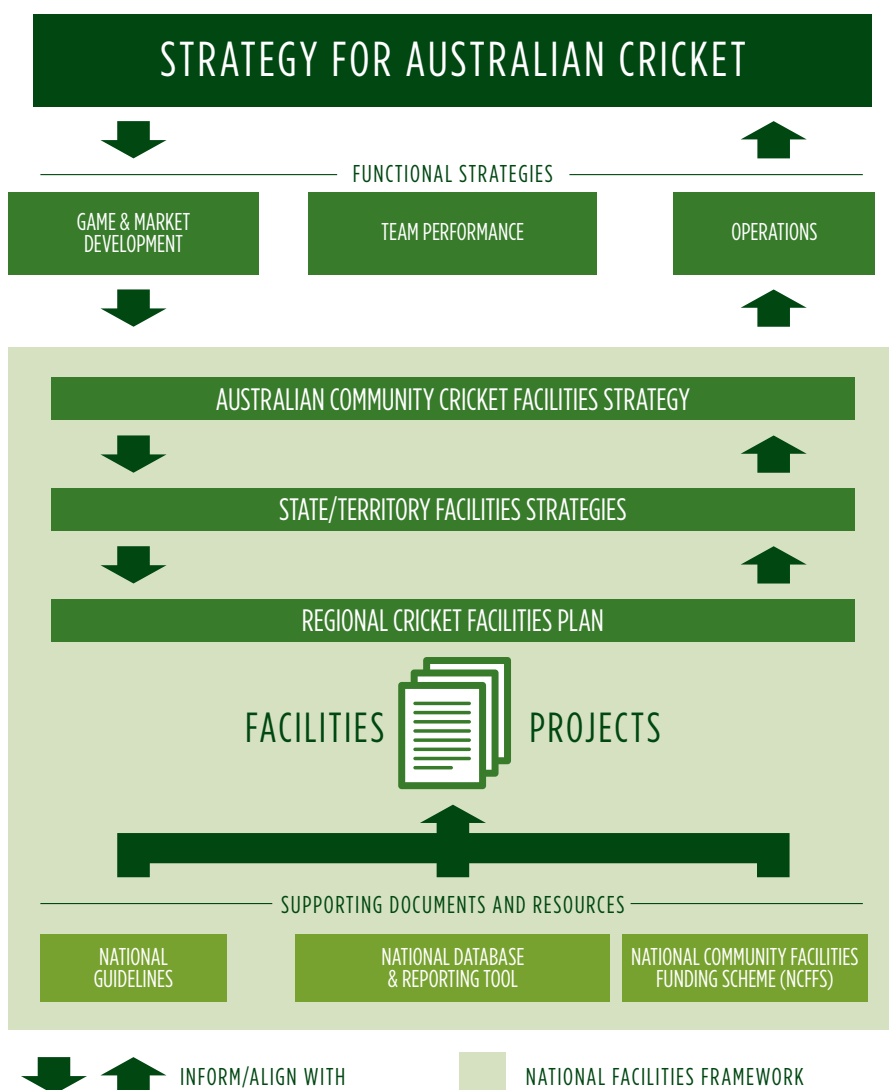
STRATEGY FOR AUSTRALIAN CRICKET

FUNCTIONAL STRATEGIES

GAME & MARKET DEVELOPMENT

TEAM PERFORMANCE

OPERATIONS

AUSTRALIAN COMMUNITY CRICKET FACILITIES STRATEGY

STATE/TERRITORY FACILITIES STRATEGIES

REGIONAL CRICKET FACILITIES PLAN

FACILITIES PROJECTS

SUPPORTING DOCUMENTS AND RESOURCES

NATIONAL GUIDELINES

NATIONAL DATABASE & REPORTING TOOL

NATIONAL COMMUNITY FACILITIES FUNDING SCHEME (NCFFS)

INFORM/ALIGN WITH

NATIONAL FACILITIES FRAMEWORK